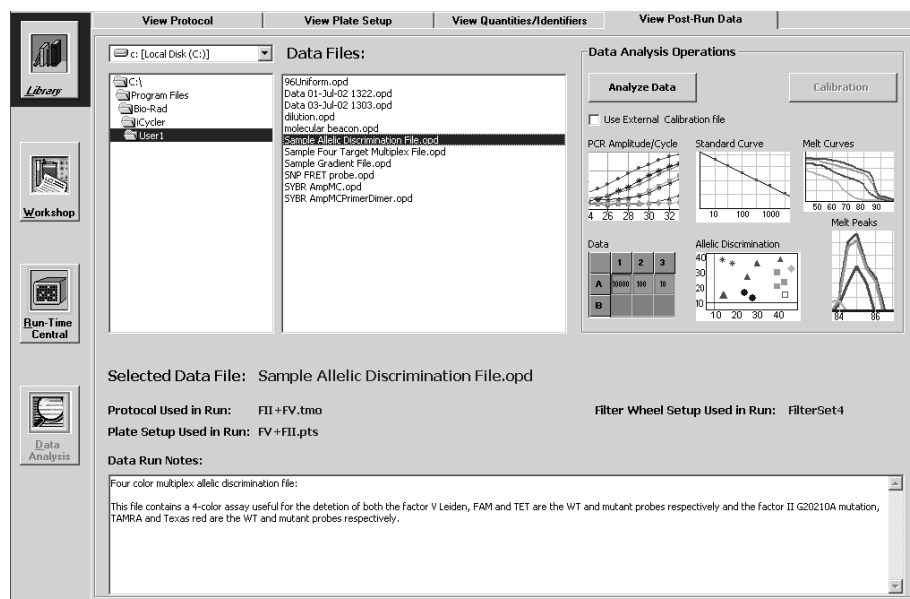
Library

Workshop

Run-Time Central

Data Analysis

View Protocol | View Plate Setup | View Quantities/Identifiers | View Post-Run Data

c: [Local Disk (C:)]

C:\
Program Files
Bio-Rad
iCycler
User1

Data Files:

96Uniform.opd
Data 01-Jul-02 1322.opd
Data 03-Jul-02 1303.opd
dilution.opd
molecular beacon.opd
Sample Allelic Discrimination File.opd
Sample Four Target Multiplex File.opd
Sample Gradient File.opd
SNP FRET probe.opd
SYBR AmpMC.opd
SYBR AmpMCPrimerDimer.opd

Data Analysis Operations

Analyze Data

Calibration

Use External Calibration file

PCR Amplitude/Cycle
4 26 28 30 32

Standard Curve
10 100 1000

Melt Curves
50 60 70 80 90

Melt Peaks
84 86

Data

| | 1 | 2 | 3 |
|---|---|---|---|
| A | 10000 | 100 | 10 |
| B | | | |

Allelic Discrimination
40
30
20
10
10 20 30 40

Selected Data File: Sample Allelic Discrimination File.opd

Protocol Used in Run: FII+FV.tmo

Filter Wheel Setup Used in Run: FilterSet4

Plate Setup Used in Run: FV+FII.pts

Data Run Notes:

Four color multiplex allelic discrimination file:

This file contains a 4-color assay useful for the detetion of both the factor V Leiden, FAM and TET are the WT and mutant probes respectively and the factor II G20210A mutation, TAMRA and Texas red are the WT and mutant probes respectively.